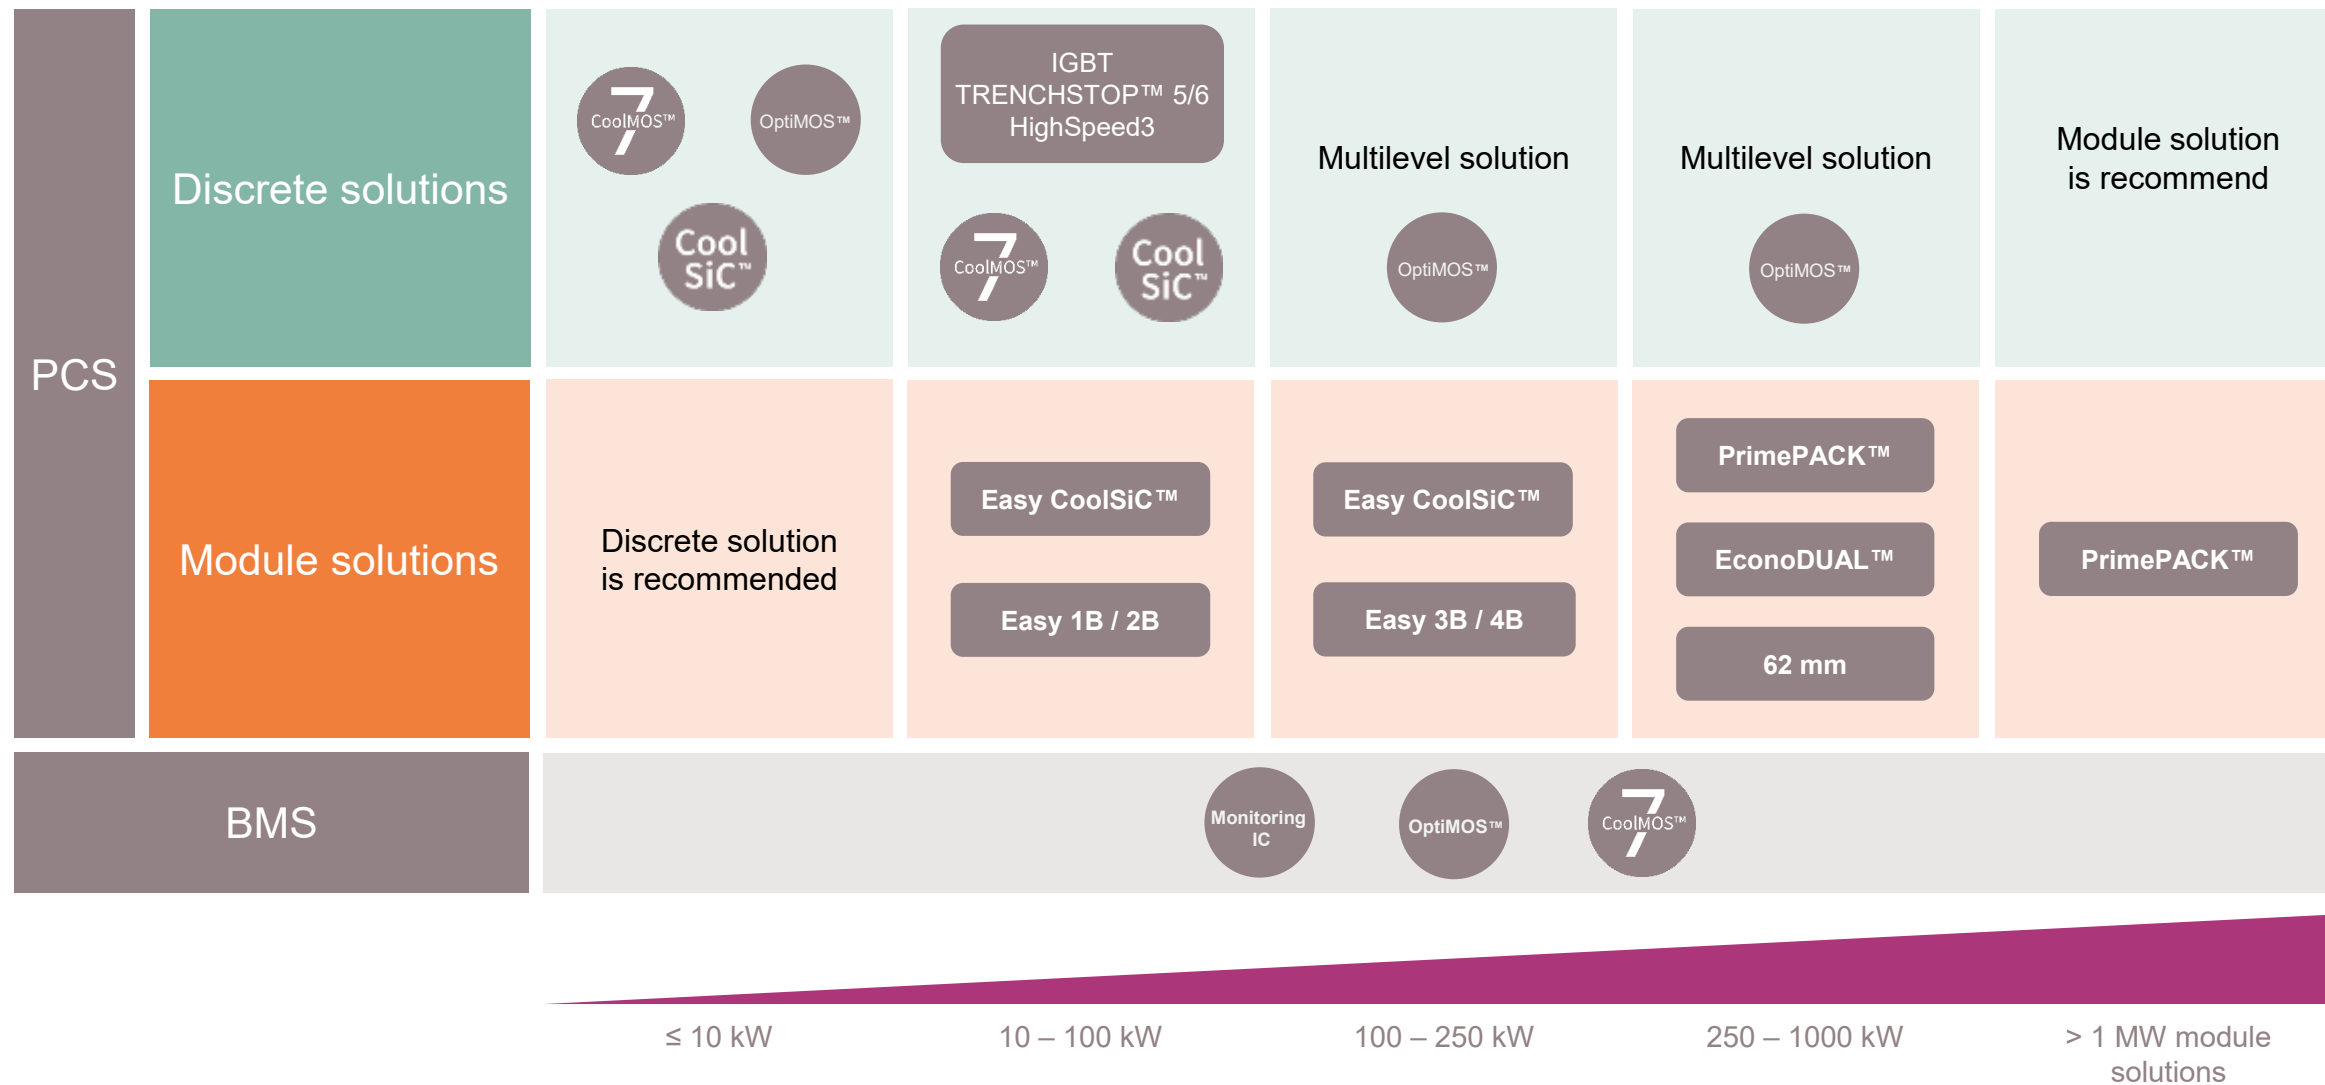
PCS

Discrete solutions

7 CoolMOS™
OptiMOS™
Cool SiC™

IGBT TRENCHSTOP™ 5/6 HighSpeed3

7 CoolMOS™
Cool SiC™

Multilevel solution

OptiMOS™

Multilevel solution

OptiMOS™

Module solution is recommend

Module solutions

Discrete solution is recommended

Easy CoolSiC™
Easy 1B / 2B

Easy CoolSiC™
Easy 3B / 4B

PrimePACK™
EconoDUAL™
62 mm

PrimePACK™

BMS

Monitoring IC
OptiMOS™
7 CoolMOS™

≤ 10 kW
10 – 100 kW
100 – 250 kW
250 – 1000 kW
> 1 MW module solutions